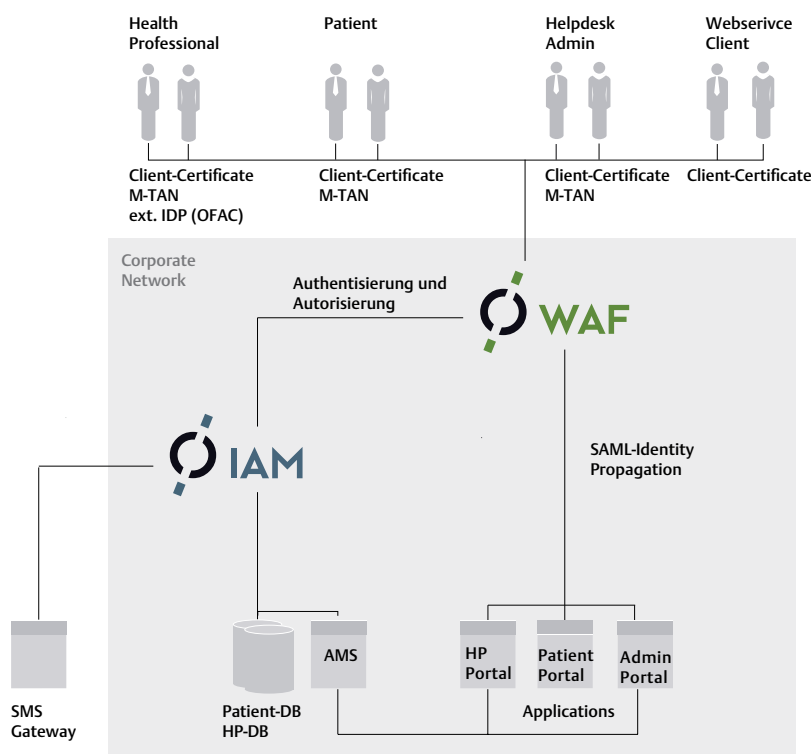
Health Professional

Patient

Helpdesk Admin

Webserivce Client

Client-Certificate
M-TAN
ext. IDP (OFAC)

Client-Certificate
M-TAN

Client-Certificate
M-TAN

Client-Certificate

Corporate Network

Authentisierung und Autorisierung

WAF

IAM

SAML-Identity Propagation

SMS Gateway

Patient-DB
HP-DB

AMS

HP Portal

Patient Portal

Admin Portal

Applications